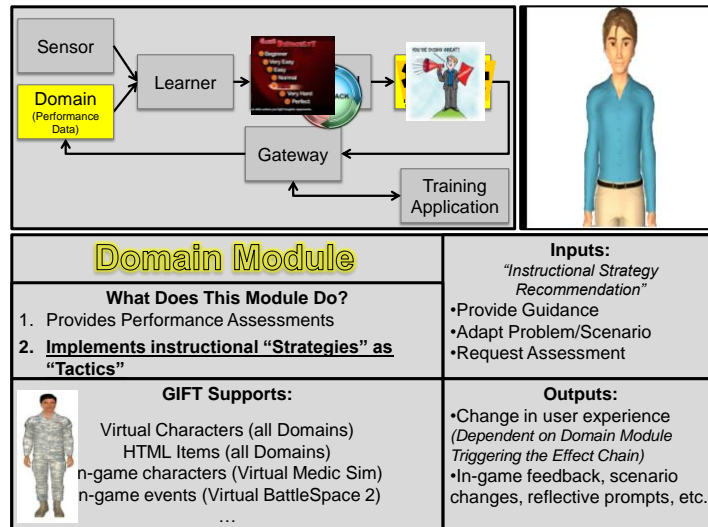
Sensor

Domain
(Performance Data)

Learner

Gateway

Training Application

Beginner
Very Easy
Easy
Normal
Very Hard
Perfect

YOU'RE DOING GREAT!

Domain Module

What Does This Module Do?

1. Provides Performance Assessments

2. Implements instructional "Strategies" as "Tactics"

Inputs:
"Instructional Strategy Recommendation"
•Provide Guidance
•Adapt Problem/Scenario
•Request Assessment

GIFT Supports:

Virtual Characters (all Domains)
HTML Items (all Domains)
In-game characters (Virtual Medic Sim)
In-game events (Virtual BattleSpace 2)
…

Outputs:
•Change in user experience
(Dependent on Domain Module Triggering the Effect Chain)
•In-game feedback, scenario changes, reflective prompts, etc.